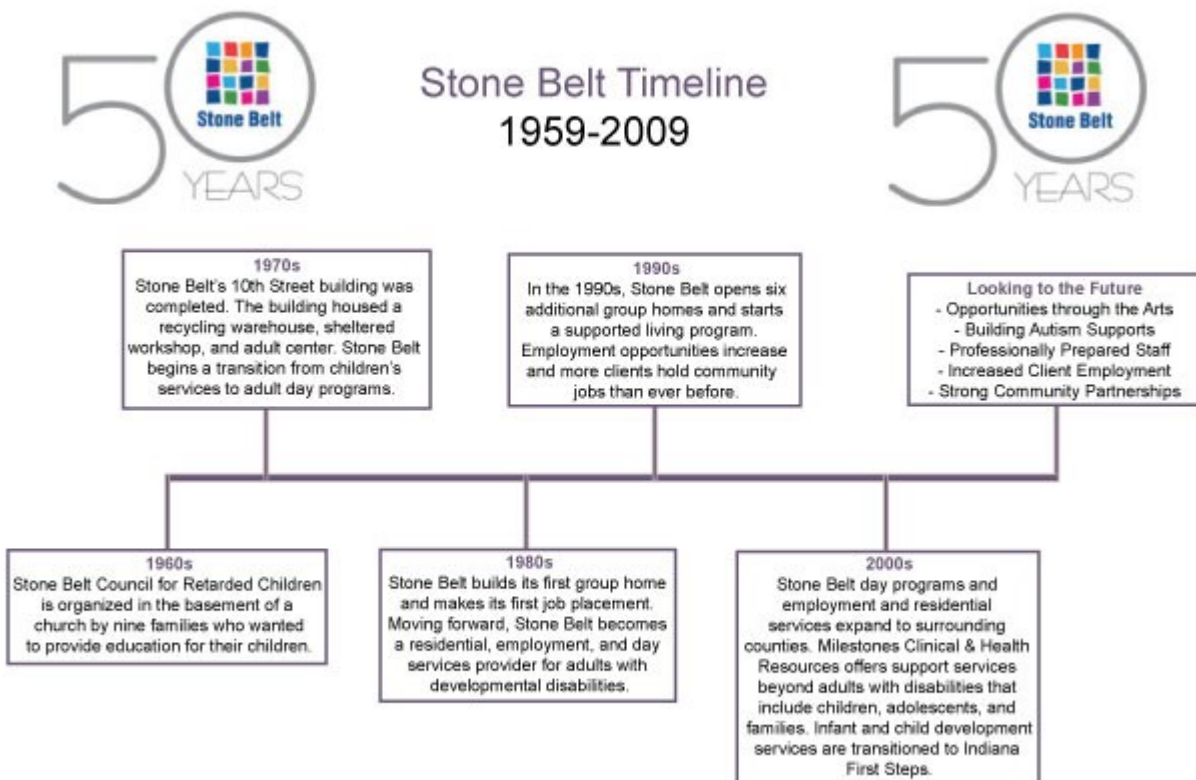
50
Stone Belt
YEARS

Stone Belt Timeline
1959-2009

50
Stone Belt
YEARS

1970s
Stone Belt's 10th Street building was completed. The building housed a recycling warehouse, sheltered workshop, and adult center. Stone Belt begins a transition from children's services to adult day programs.

1990s
In the 1990s, Stone Belt opens six additional group homes and starts a supported living program. Employment opportunities increase and more clients hold community jobs than ever before.

Looking to the Future
- Opportunities through the Arts
- Building Autism Supports
- Professionally Prepared Staff
- Increased Client Employment
- Strong Community Partnerships

1960s
Stone Belt Council for Retarded Children is organized in the basement of a church by nine families who wanted to provide education for their children.

1980s
Stone Belt builds its first group home and makes its first job placement. Moving forward, Stone Belt becomes a residential, employment, and day services provider for adults with developmental disabilities.

2000s
Stone Belt day programs and employment and residential services expand to surrounding counties. Milestones Clinical & Health Resources offers support services beyond adults with disabilities that include children, adolescents, and families. Infant and child development services are transitioned to Indiana First Steps.